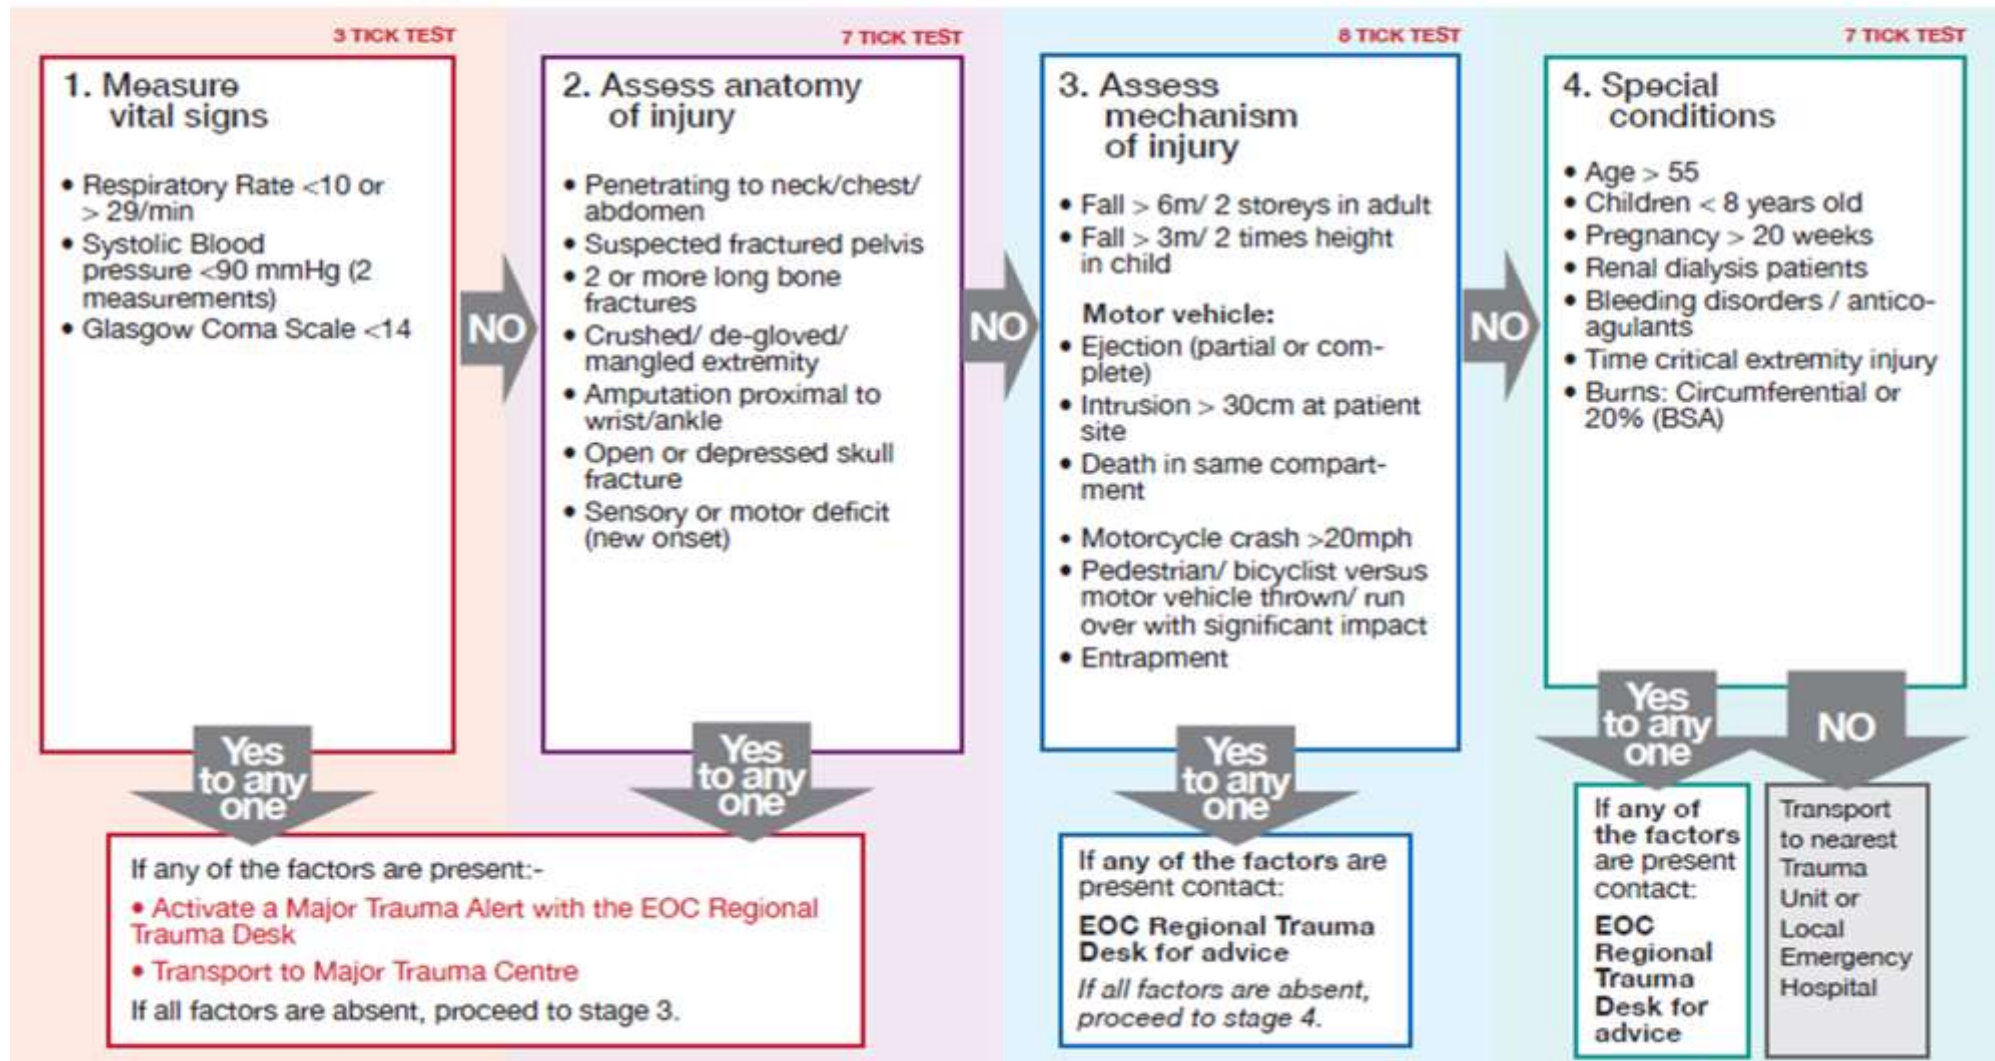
3 TICK TEST

1. Measure vital signs

• Respiratory Rate <10 or > 29/min
• Systolic Blood pressure <90 mmHg (2 measurements)
• Glasgow Coma Scale <14

NO

7 TICK TEST

2. Assess anatomy of injury

• Penetrating to neck/chest/ abdomen
• Suspected fractured pelvis
• 2 or more long bone fractures
• Crushed/ de-gloved/ mangled extremity
• Amputation proximal to wrist/ankle
• Open or depressed skull fracture
• Sensory or motor deficit (new onset)

NO

8 TICK TEST

3. Assess mechanism of injury

• Fall > 6m/ 2 storeys in adult
• Fall > 3m/ 2 times height in child

Motor vehicle:
• Ejection (partial or complete)
• Intrusion > 30cm at patient site
• Death in same compartment
• Motorcycle crash >20mph
• Pedestrian/ bicyclist versus motor vehicle thrown/ run over with significant impact
• Entrapment

NO

7 TICK TEST

4. Special conditions

• Age > 55
• Children < 8 years old
• Pregnancy > 20 weeks
• Renal dialysis patients
• Bleeding disorders / anticoagulants
• Time critical extremity injury
• Burns: Circumferential or 20% (BSA)

Yes to any one

Yes to any one

If any of the factors are present:-
• Activate a Major Trauma Alert with the EOC Regional Trauma Desk
• Transport to Major Trauma Centre
If all factors are absent, proceed to stage 3.

Yes to any one

If any of the factors are present contact:
EOC Regional Trauma Desk for advice
If all factors are absent, proceed to stage 4.

Yes to any one

NO

If any of the factors are present contact:
EOC Regional Trauma Desk for advice

Transport to nearest Trauma Unit or Local Emergency Hospital